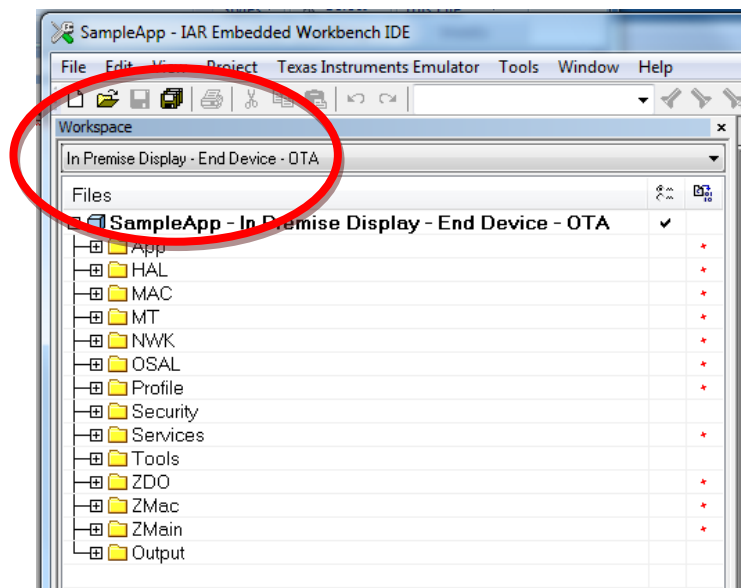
SampleApp - IAR Embedded Workbench IDE

File Edit View Project Texas Instruments Emulator Tools Window Help

Workspace

In Premise Display - End Device - OTA

Files

SampleApp - In Premise Display - End Device - OTA ✔

App *
HAL *
MAC *
MT *
NWK *
OSAL *
Profile *
Security
Services *
Tools
ZDO *
ZMac *
ZMain *
Output